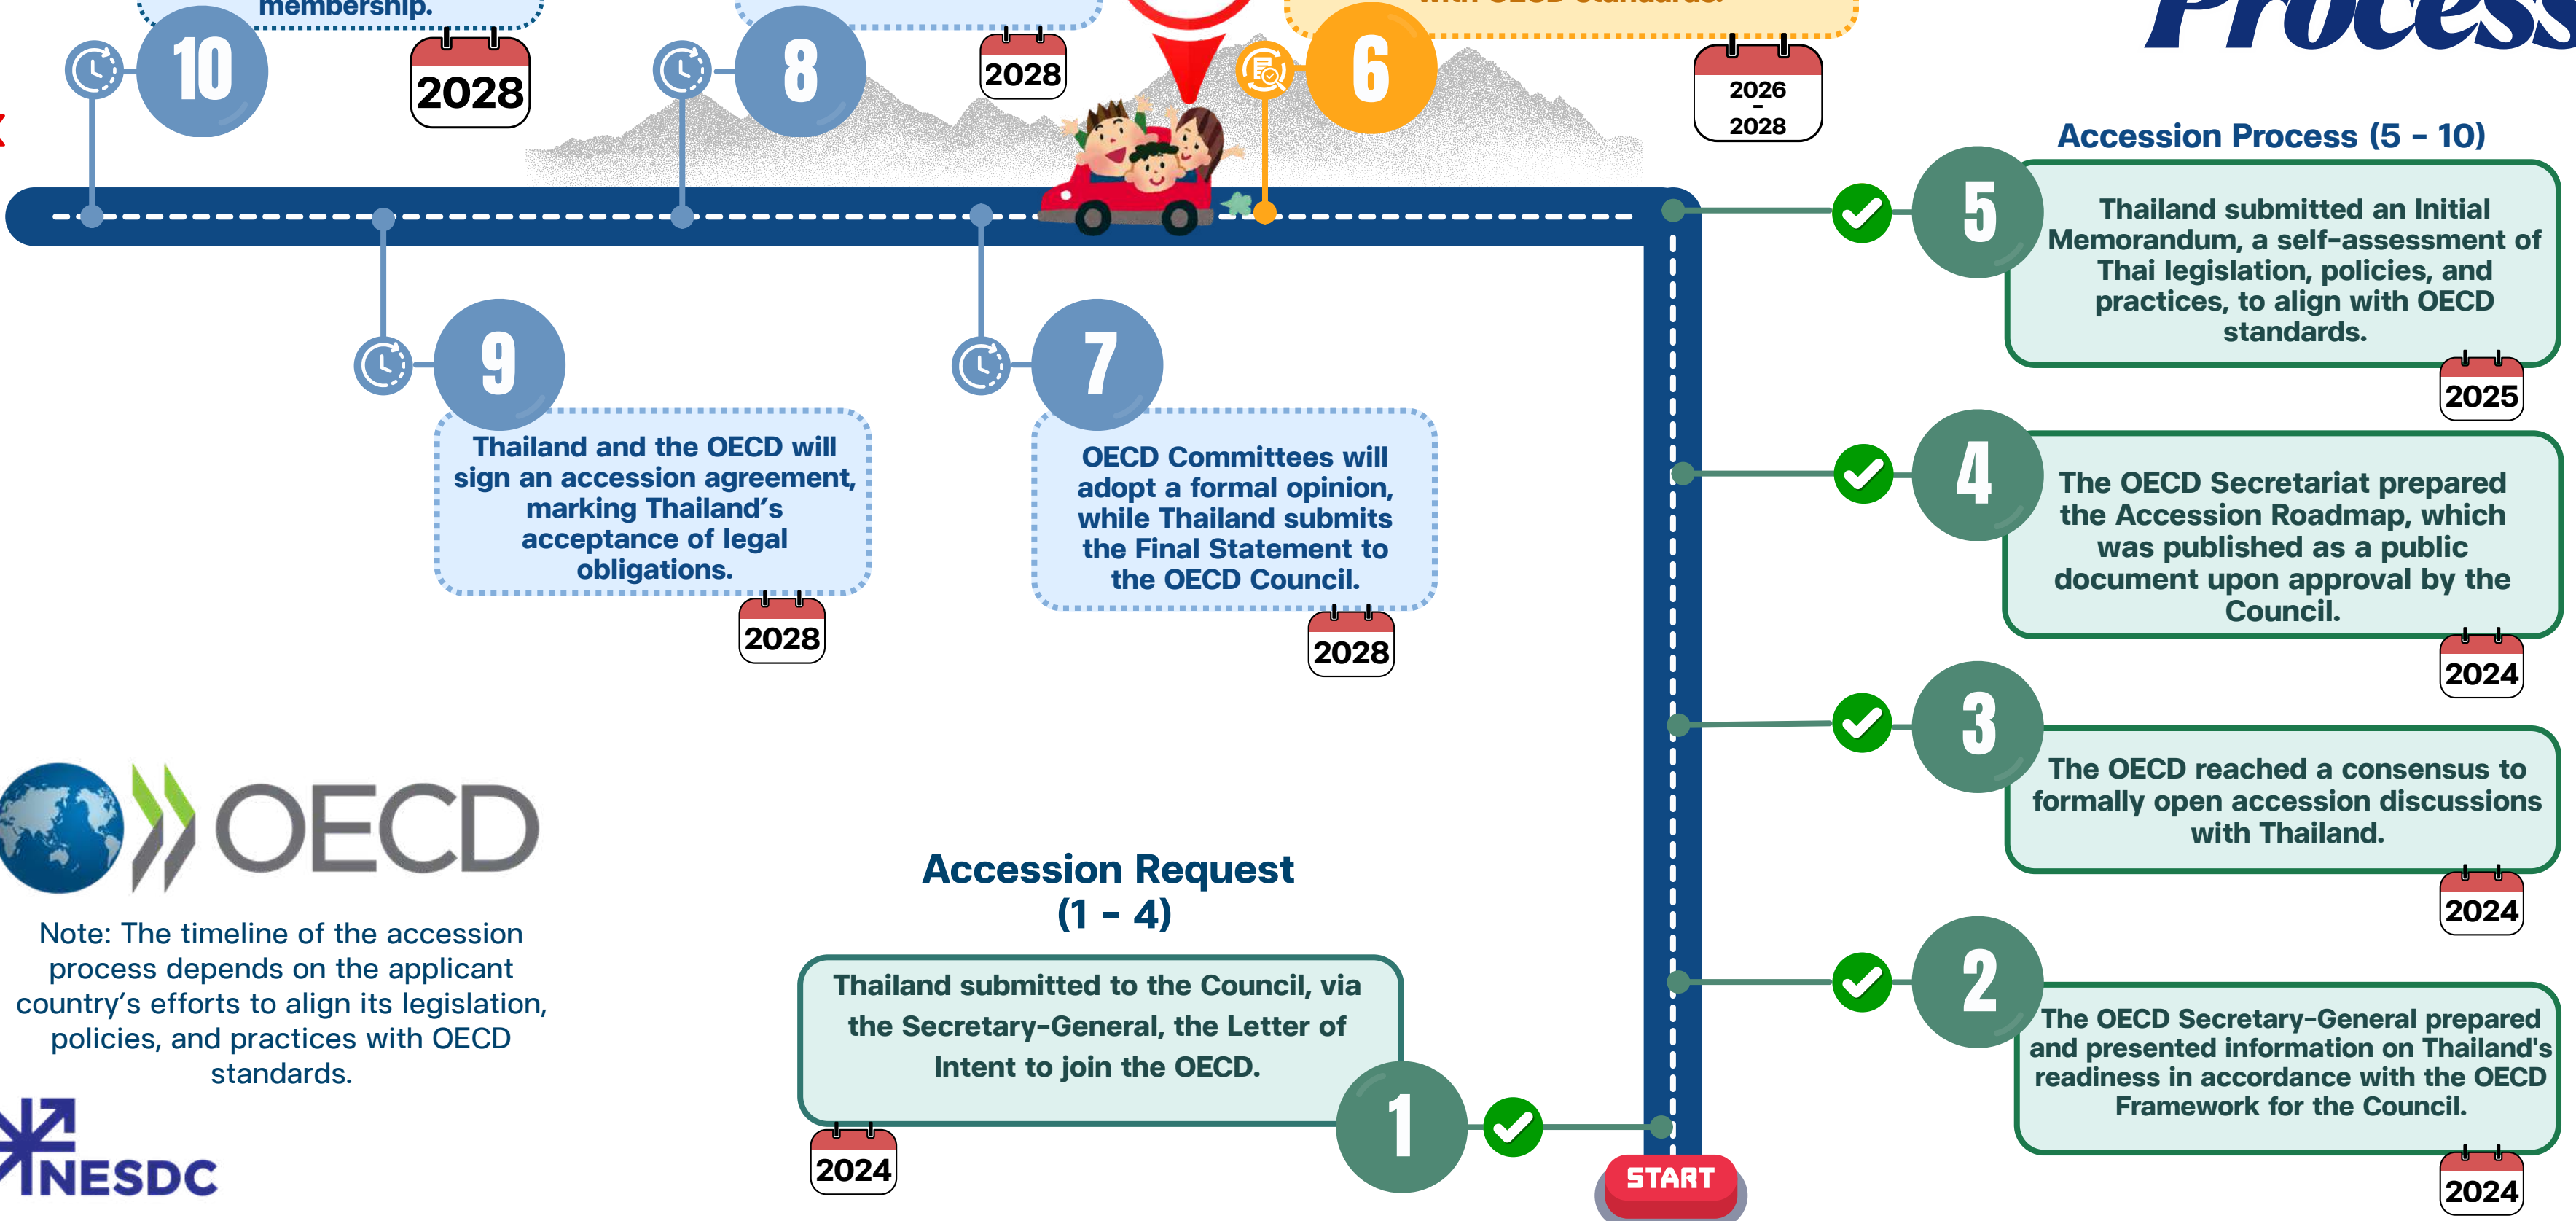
membership.

Process

10

2028

8

2028

with OECD Standards.

6

2026 – 2028

Accession Process (5 – 10)

5

Thailand submitted an Initial Memorandum, a self-assessment of Thai legislation, policies, and practices, to align with OECD standards.

2025

9

Thailand and the OECD will sign an accession agreement, marking Thailand's acceptance of legal obligations.

2028

7

OECD Committees will adopt a formal opinion, while Thailand submits the Final Statement to the OECD Council.

2028

4

The OECD Secretariat prepared the Accession Roadmap, which was published as a public document upon approval by the Council.

2024

3

The OECD reached a consensus to formally open accession discussions with Thailand.

2024

OECD

Note: The timeline of the accession process depends on the applicant country's efforts to align its legislation, policies, and practices with OECD standards.

Accession Request (1 – 4)

Thailand submitted to the Council, via the Secretary-General, the Letter of Intent to join the OECD.

2024

1

2

The OECD Secretary-General prepared and presented information on Thailand's readiness in accordance with the OECD Framework for the Council.

2024

START

NESDC